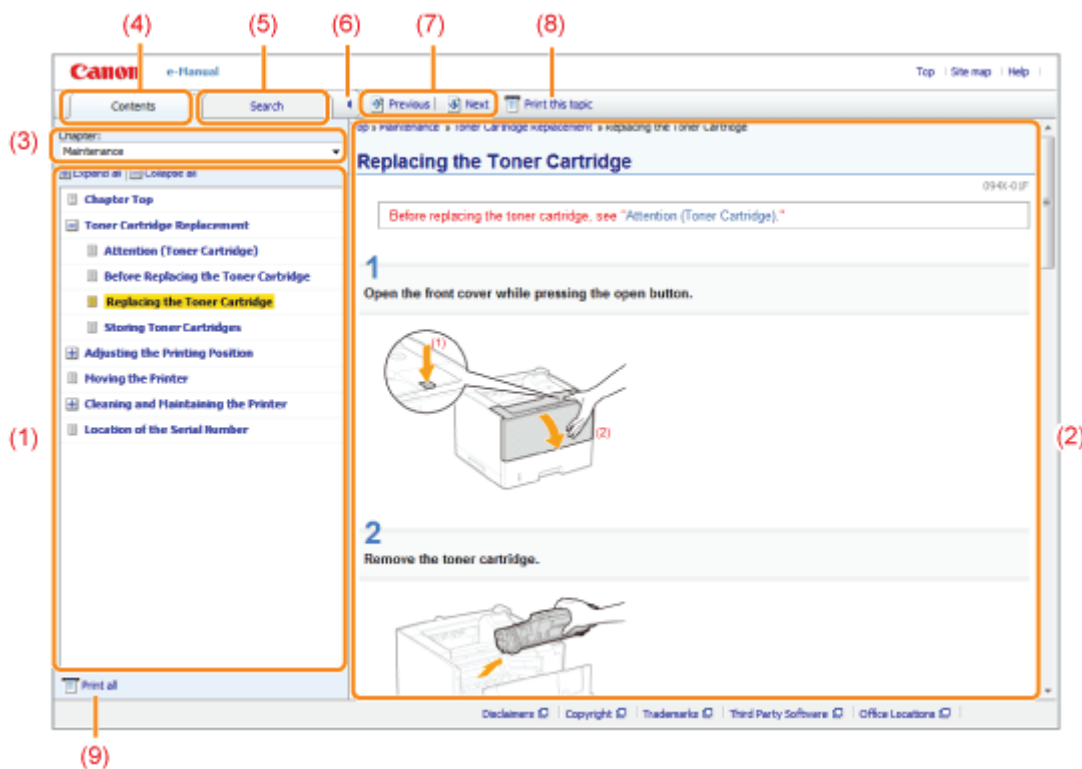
(4) (5) (6) (7) (8)

Canon e-Manual

Top | Site map | Help

Contents

Search

Previous | Next

Print this topic

(3)

Chapter:

Maintenance

Expand all | Collapse all

Chapter Top

Toner Cartridge Replacement

Attention (Toner Cartridge)

Before Replacing the Toner Cartridge

Replacing the Toner Cartridge

Storing Toner Cartridges

Adjusting the Printing Position

Moving the Printer

Cleaning and Maintaining the Printer

Location of the Serial Number

(1)

Print all

(9)

op » Maintenance » Toner Cartridge Replacement » Replacing the Toner Cartridge

Replacing the Toner Cartridge

094X-01F

Before replacing the toner cartridge, see "Attention (Toner Cartridge)."

1

Open the front cover while pressing the open button.

(1)

(2)

2

Remove the toner cartridge.

(2)

Disclaimers | Copyright | Trademarks | Third Party Software | Office Locations